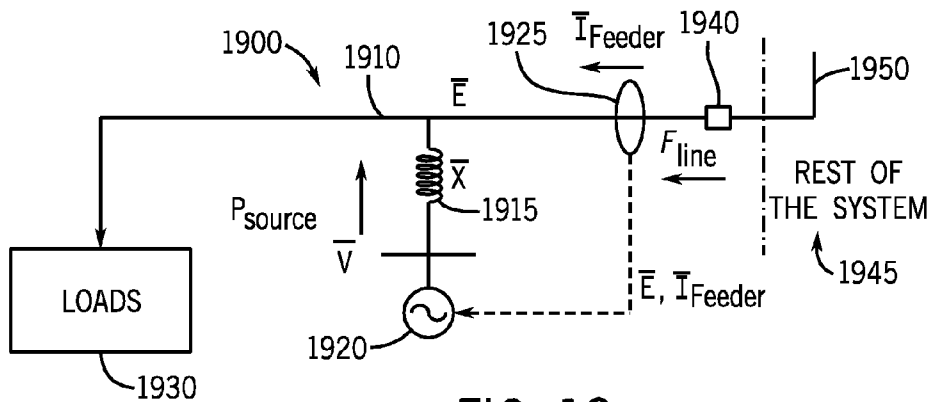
1900
1910
$\overline{E}$
1925
$\overline{I}_{Feeder}$
1940
1950
$\overline{X}$
$F_{line}$
REST OF THE SYSTEM
$P_{source}$
1915
$\overline{V}$
1945
$\overline{E}$, $\overline{I}_{Feeder}$
LOADS
1920
1930
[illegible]